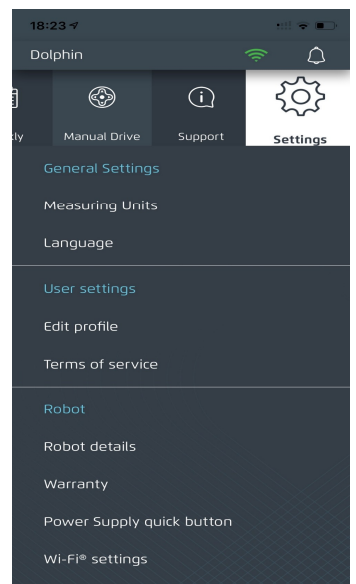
18:23

Dolphin

Manual Drive
Support
Settings

General Settings
Measuring Units
Language

User settings
Edit profile
Terms of service

Robot
Robot details
Warranty
Power Supply quick button
Wi-Fi® settings